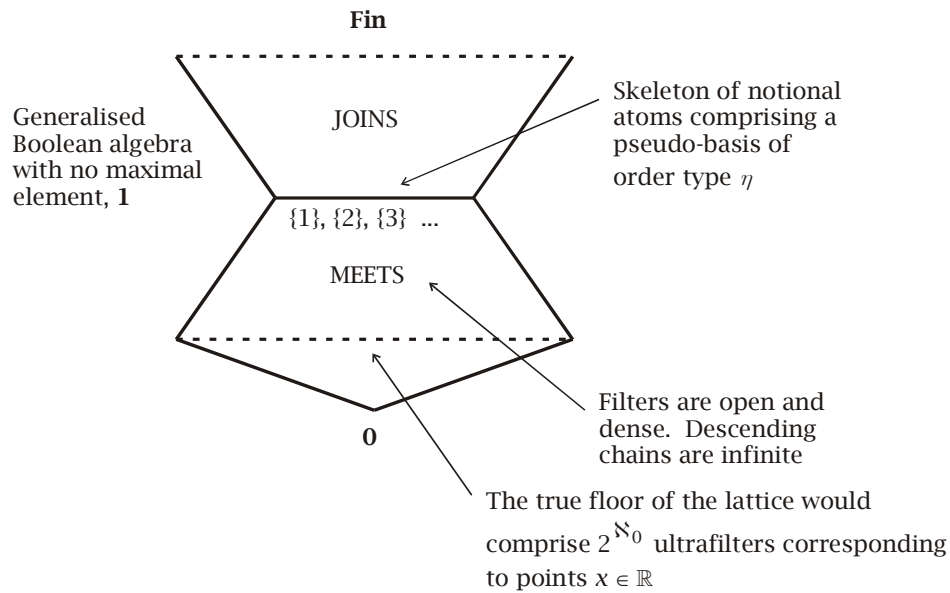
Fin

Generalised Boolean algebra with no maximal element, **1**

JOINS

Skeleton of notional atoms comprising a pseudo-basis of order type $\eta$

{1}, {2}, {3} ...

MEETS

Filters are open and dense. Descending chains are infinite

**0**

The true floor of the lattice would comprise $2^{\aleph_0}$ ultrafilters corresponding to points $x \in \mathbb{R}$